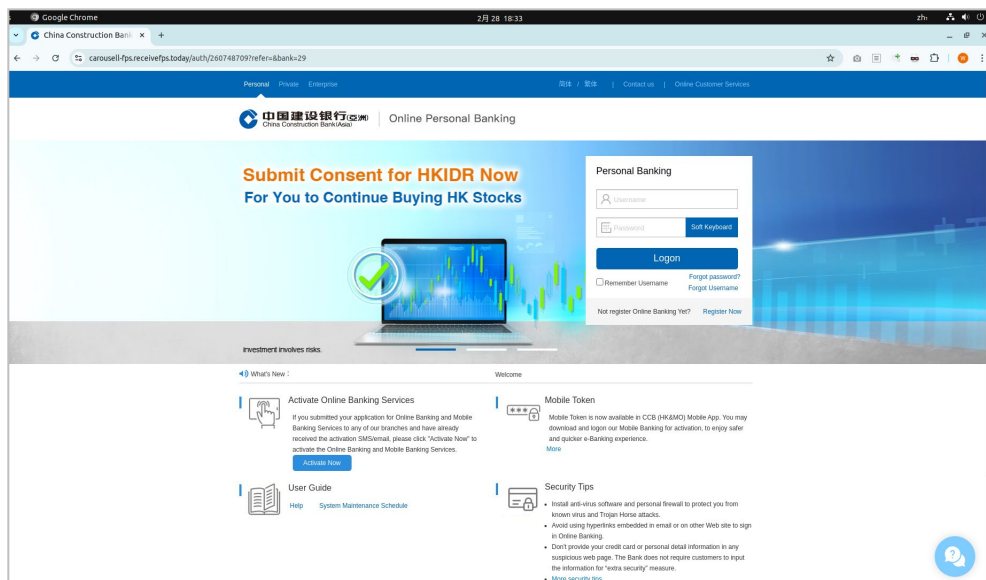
Google Chrome
2月 28 18:33
zh

China Construction Bank ×
carousell-fps.receivefps.today/auth/2607487097?refer=&bank=29

Personal Private Enterprise
简体 / 繁体 | Contact us | Online Customer Services

中国建设银行(亞洲)
China Construction Bank(Asia)
Online Personal Banking

Submit Consent for HKIDR Now
For You to Continue Buying HK Stocks

Investment involves risks.

Personal Banking
Username
Password
Soft Keyboard
Logon
Remember Username
Forgot password?
Forgot Username
Not register Online Banking Yet? Register Now

What's New :
Welcome

Activate Online Banking Services
If you submitted your application for Online Banking and Mobile Banking Services to any of our branches and have already received the activation SMS/email, please click "Activate Now" to activate the Online Banking and Mobile Banking Services.
Activate Now

Mobile Token
Mobile Token is now available in CCB (HK&MO) Mobile App. You may download and logon our Mobile Banking for activation, to enjoy safer and quicker e-Banking experience.
More

User Guide
Help System Maintenance Schedule

Security Tips
• Install anti-virus software and personal firewall to protect you from known virus and Trojan Horse attacks.
• Avoid using hyperlinks embedded in email or on other Web site to sign in Online Banking.
• Don't provide your credit card or personal detail information in any suspicious web page. The Bank does not require customers to input the information for "extra security" measure.
• More security tips